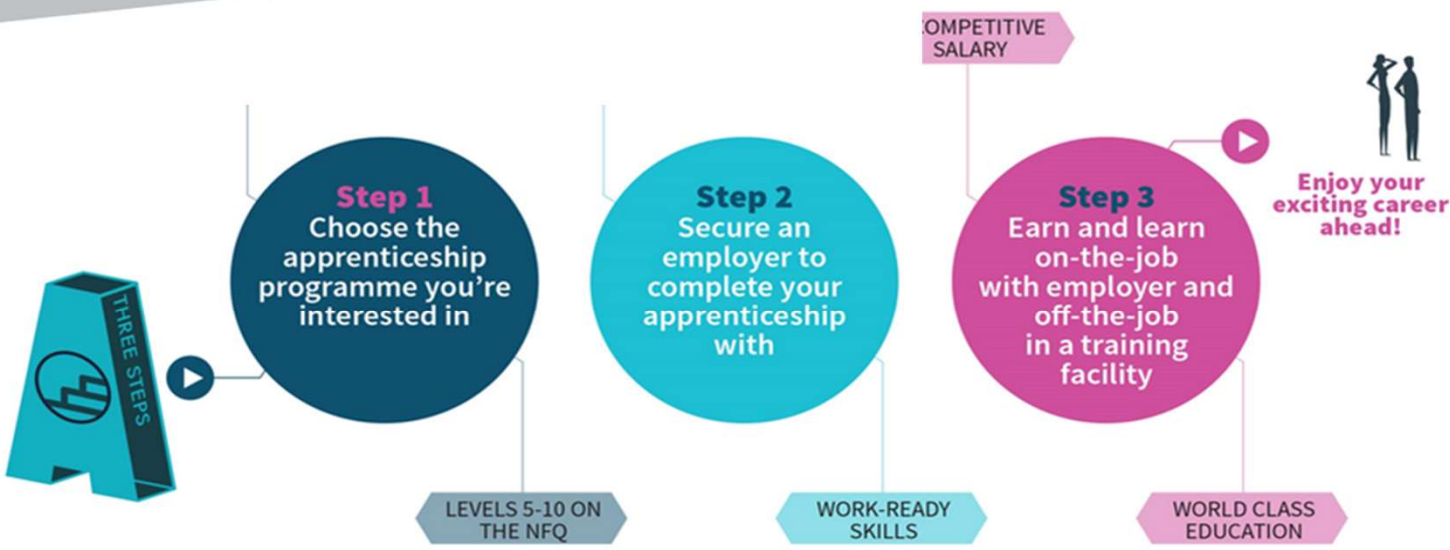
THREE STEPS

Step 1
Choose the apprenticeship programme you're interested in

LEVELS 5-10 ON THE NFQ

Step 2
Secure an employer to complete your apprenticeship with

WORK-READY SKILLS

OMPETITIVE SALARY

Step 3
Earn and learn on-the-job with employer and off-the-job in a training facility

WORLD CLASS EDUCATION

Enjoy your exciting career ahead!